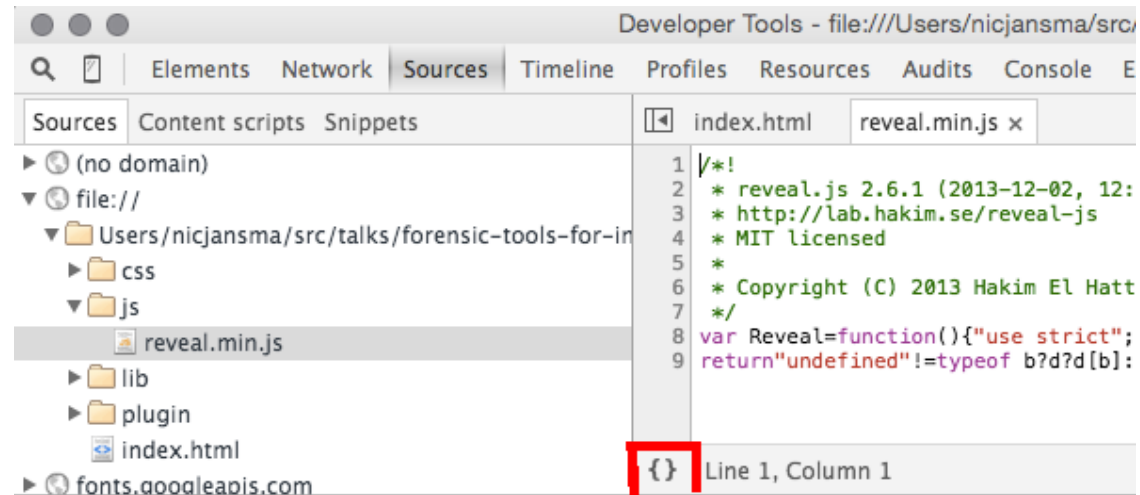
Developer Tools - file:///Users/nicjansma/src/

Elements Network Sources Timeline Profiles Resources Audits Console E

Sources Content scripts Snippets

(no domain)
file://
Users/nicjansma/src/talks/forensic-tools-for-in
css
js
reveal.min.js
lib
plugin
index.html
fonts.googleapis.com

index.html reveal.min.js ×

1 /*!
2 * reveal.js 2.6.1 (2013-12-02, 12:
3 * http://lab.hakim.se/reveal-js
4 * MIT licensed
5 *
6 * Copyright (C) 2013 Hakim El Hatt
7 */
8 var Reveal=function(){"use strict";
9 return"undefined"!=typeof b?d?d[b]:

{} Line 1, Column 1